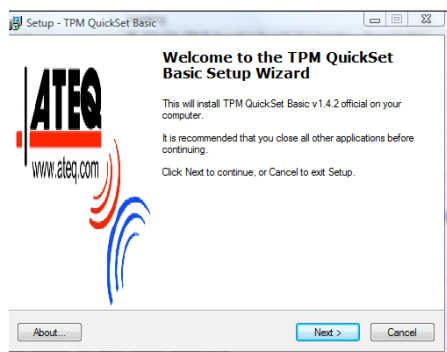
Setup - TPM QuickSet Basic

ATEQ
www.ateq.com

Welcome to the TPM QuickSet Basic Setup Wizard

This will install TPM QuickSet Basic v1.4.2 official on your computer.

It is recommended that you close all other applications before continuing.

Click Next to continue, or Cancel to exit Setup.

About...

Next >

Cancel